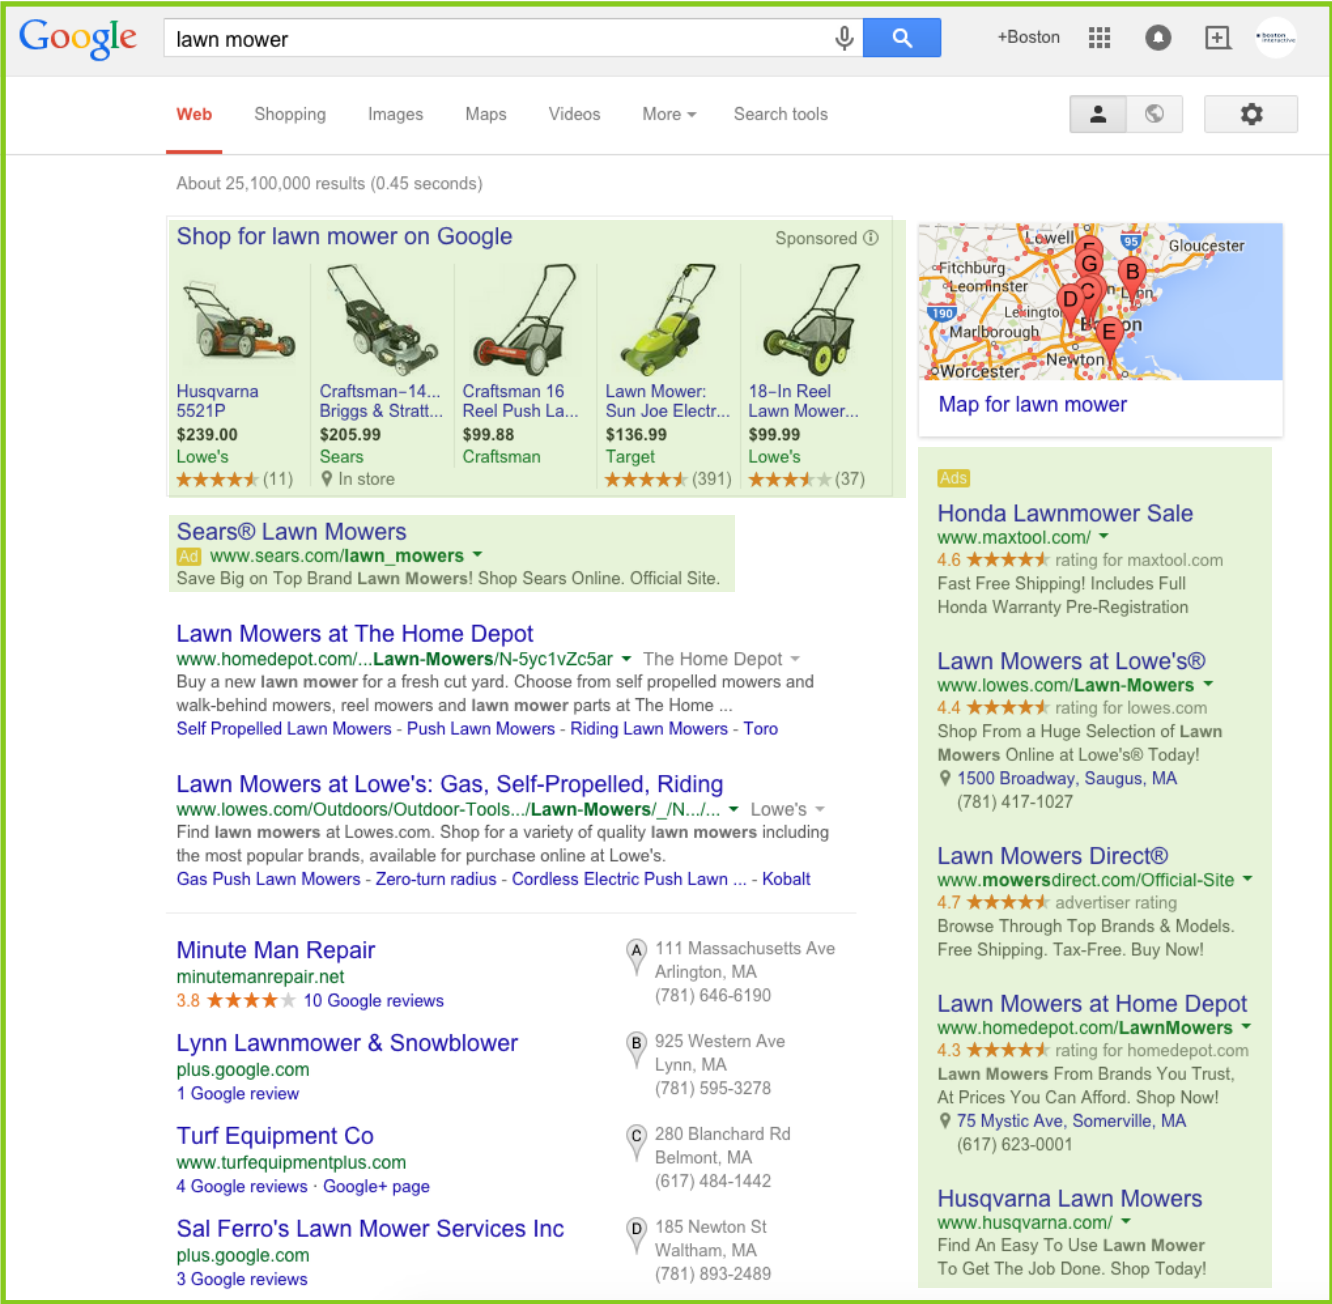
Google lawn mower

+Boston

Web Shopping Images Maps Videos More Search tools

About 25,100,000 results (0.45 seconds)

Shop for lawn mower on Google Sponsored

Husqvarna 5521P $239.00 Lowe's ★★★★★ (11)

Craftsman-14... Briggs & Stratt... $205.99 Sears In store

Craftsman 16 Reel Push La... $99.88 Craftsman

Lawn Mower: Sun Joe Electr... $136.99 Target ★★★★★ (391)

18-In Reel Lawn Mower... $99.99 Lowe's ★★★★★ (37)

Sears® Lawn Mowers
Ad www.sears.com/lawn_mowers
Save Big on Top Brand Lawn Mowers! Shop Sears Online. Official Site.

Lawn Mowers at The Home Depot
www.homedepot.com/...Lawn-Mowers/N-5yc1vZc5ar The Home Depot
Buy a new lawn mower for a fresh cut yard. Choose from self propelled mowers and walk-behind mowers, reel mowers and lawn mower parts at The Home ...
Self Propelled Lawn Mowers - Push Lawn Mowers - Riding Lawn Mowers - Toro

Lawn Mowers at Lowe's: Gas, Self-Propelled, Riding
www.lowes.com/Outdoors/Outdoor-Tools.../Lawn-Mowers/_/N.../... Lowe's
Find lawn mowers at Lowes.com. Shop for a variety of quality lawn mowers including the most popular brands, available for purchase online at Lowe's.
Gas Push Lawn Mowers - Zero-turn radius - Cordless Electric Push Lawn ... - Kobalt

Minute Man Repair
minutemanrepair.net
3.8 ★★★★★ 10 Google reviews
A 111 Massachusetts Ave Arlington, MA (781) 646-6190

Lynn Lawnmower & Snowblower
plus.google.com
1 Google review
B 925 Western Ave Lynn, MA (781) 595-3278

Turf Equipment Co
www.turfequipmentplus.com
4 Google reviews · Google+ page
C 280 Blanchard Rd Belmont, MA (617) 484-1442

Sal Ferro's Lawn Mower Services Inc
plus.google.com
3 Google reviews
D 185 Newton St Waltham, MA (781) 893-2489

Lowell Gloucester Fitchburg Leominster Lexington Lynn Marlborough Boston Newton Worcester 95 190
Map for lawn mower

Ads

Honda Lawnmower Sale
www.maxtool.com/
4.6 ★★★★★ rating for maxtool.com
Fast Free Shipping! Includes Full Honda Warranty Pre-Registration

Lawn Mowers at Lowe's®
www.lowes.com/Lawn-Mowers
4.4 ★★★★★ rating for lowes.com
Shop From a Huge Selection of Lawn Mowers Online at Lowe's® Today!
1500 Broadway, Saugus, MA
(781) 417-1027

Lawn Mowers Direct®
www.mowersdirect.com/Official-Site
4.7 ★★★★★ advertiser rating
Browse Through Top Brands & Models. Free Shipping. Tax-Free. Buy Now!

Lawn Mowers at Home Depot
www.homedepot.com/LawnMowers
4.3 ★★★★★ rating for homedepot.com
Lawn Mowers From Brands You Trust, At Prices You Can Afford. Shop Now!
75 Mystic Ave, Somerville, MA
(617) 623-0001

Husqvarna Lawn Mowers
www.husqvarna.com/
Find An Easy To Use Lawn Mower To Get The Job Done. Shop Today!